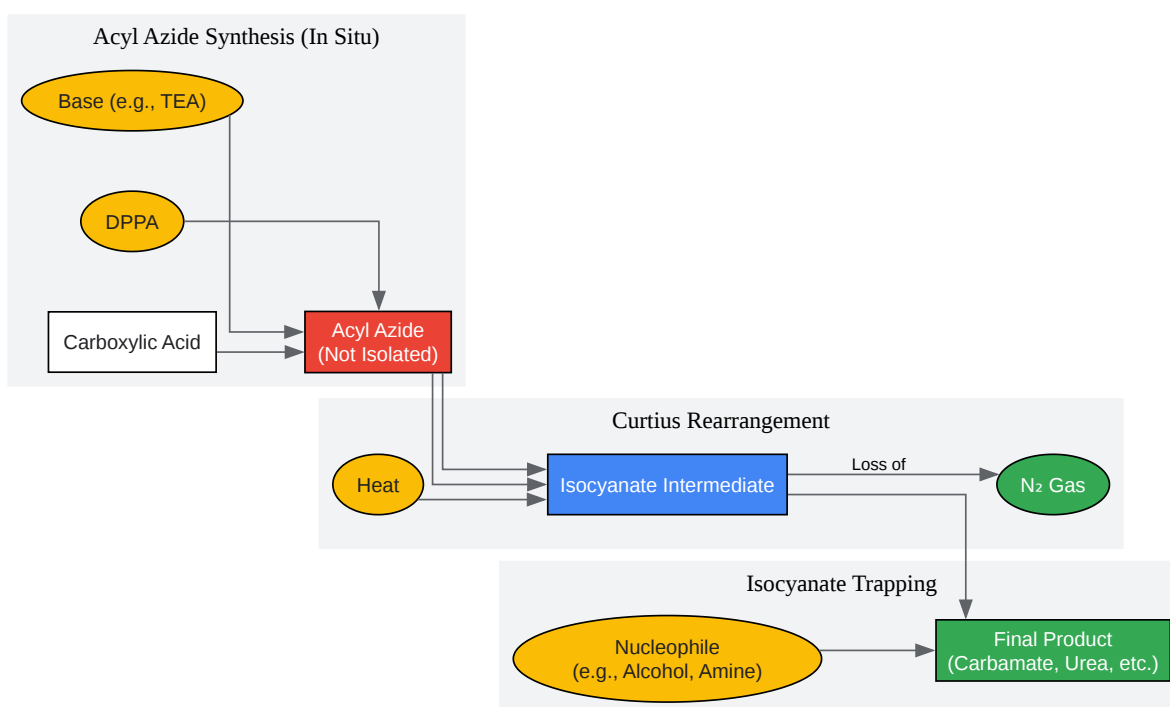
Acyl Azide Synthesis (In Situ)

Base (e.g., TEA)

DPPA

Carboxylic Acid

Acyl Azide
(Not Isolated)

Curtius Rearrangement

Heat

Isocyanate Intermediate

Loss of

$N_2$ Gas

Isocyanate Trapping

Nucleophile
(e.g., Alcohol, Amine)

Final Product
(Carbamate, Urea, etc.)